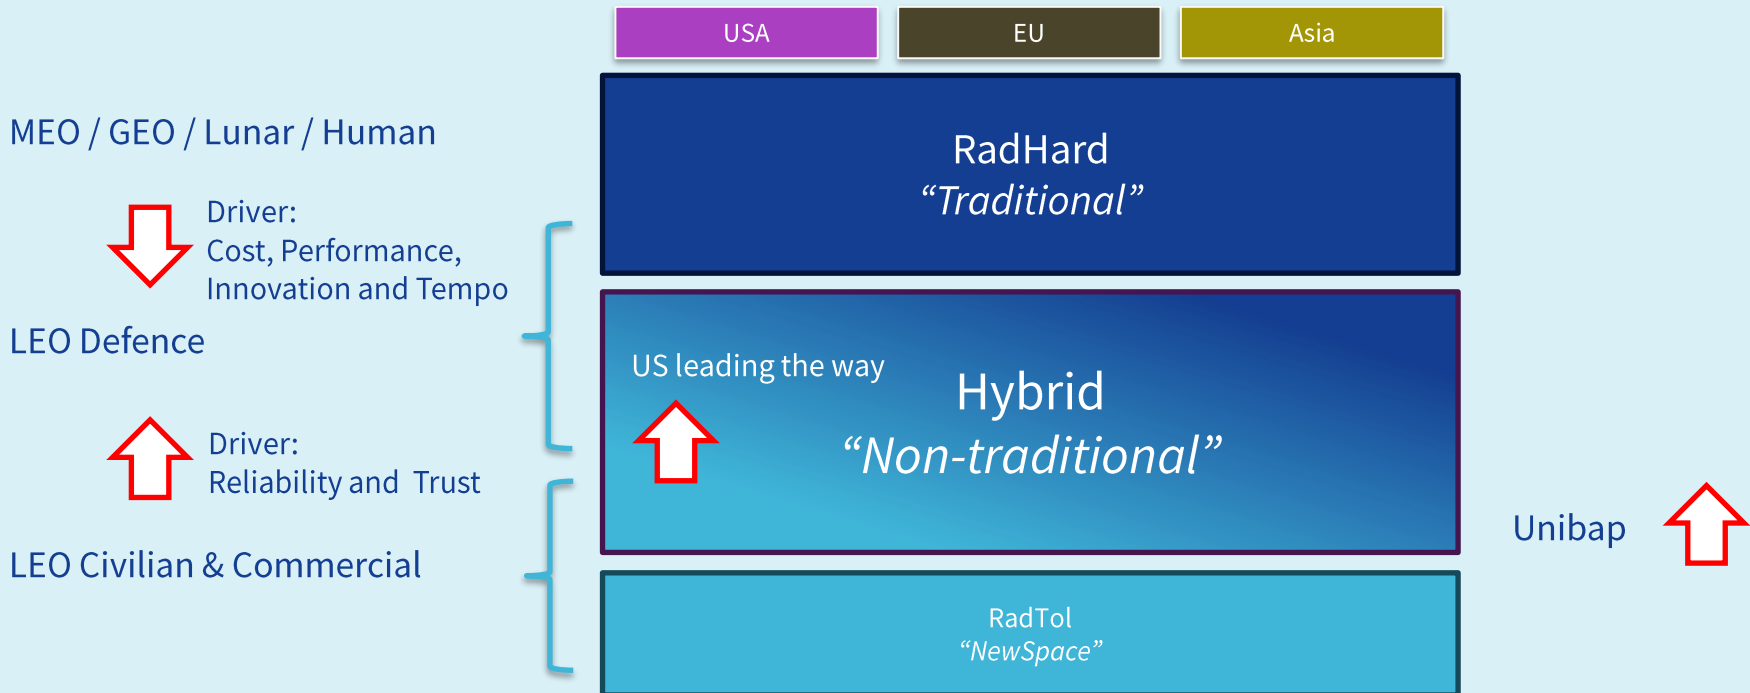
USA

EU

Asia

MEO / GEO / Lunar / Human

Driver:
Cost, Performance, Innovation and Tempo

LEO Defence

Driver:
Reliability and Trust

LEO Civilian & Commercial

RadHard
“Traditional”

US leading the way

Hybrid
“Non-traditional”

Unibap

RadTol
“NewSpace”